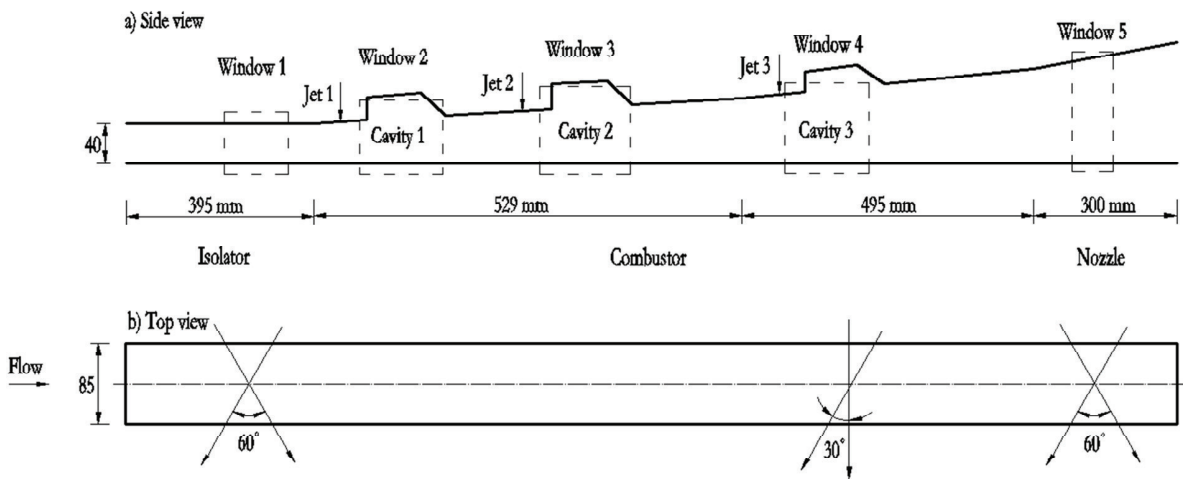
a) Side view

Window 1

Window 2

Window 3

Window 4

Window 5

Jet 1

Jet 2

Jet 3

Cavity 1

Cavity 2

Cavity 3

40

395 mm

529 mm

495 mm

300 mm

Isolator

Combustor

Nozzle

b) Top view

Flow

85

60°

30°

60°